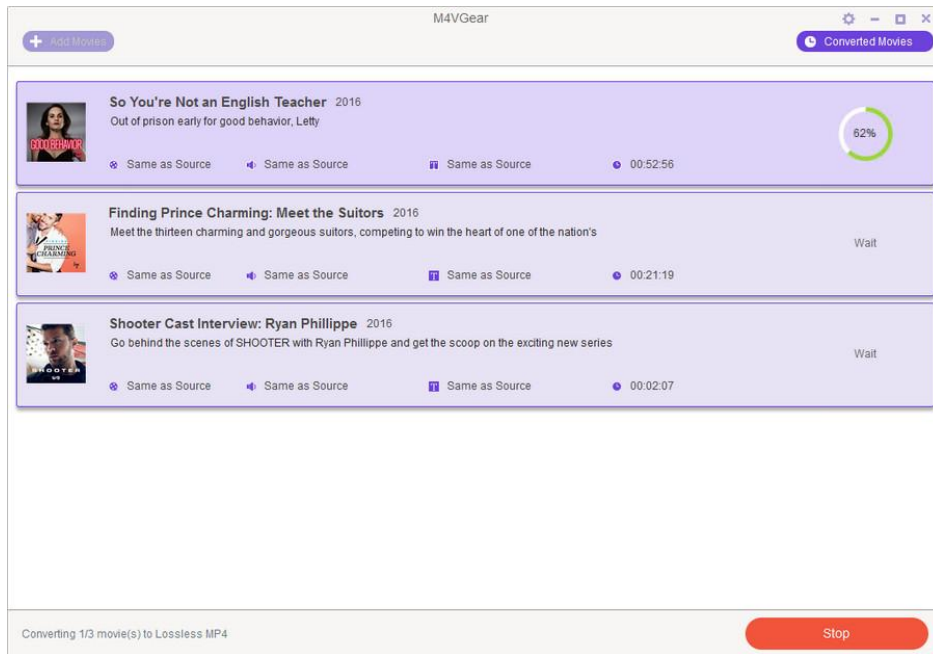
M4VGear

Add Movies

Converted Movies

GOOD BEHAVIOR

So You're Not an English Teacher 2016

Out of prison early for good behavior, Letty

Same as Source Same as Source Same as Source 00:52:56

62%

PRINCE CHARMING

Finding Prince Charming: Meet the Suitors 2016

Meet the thirteen charming and gorgeous suitors, competing to win the heart of one of the nation's

Same as Source Same as Source Same as Source 00:21:19

Wait

SHOOTER

Shooter Cast Interview: Ryan Phillippe 2016

Go behind the scenes of SHOOTER with Ryan Phillippe and get the scoop on the exciting new series

Same as Source Same as Source Same as Source 00:02:07

Wait

Converting 1/3 movie(s) to Lossless MP4

Stop